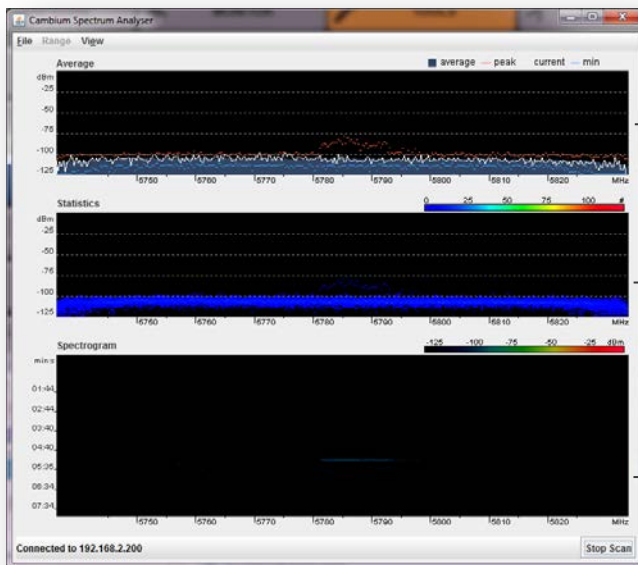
Cambium Spectrum Analyser

File Range View

Average

average — peak current — min

dBm
-25
-50
-75
-100
-125

5750 5760 5770 5780 5790 5800 5810 5820 MHz

Statistics

0 25 50 75 100 #

dBm
-25
-50
-75
-100
-125

5750 5760 5770 5780 5790 5800 5810 5820 MHz

Spectrogram

-125 -100 -75 -50 -25 dBm

min:s
01:44
02:44
03:40
04:40
05:36
06:34
07:34

5750 5760 5770 5780 5790 5800 5810 5820 MHz

Connected to 192.168.2.200

Stop Scan